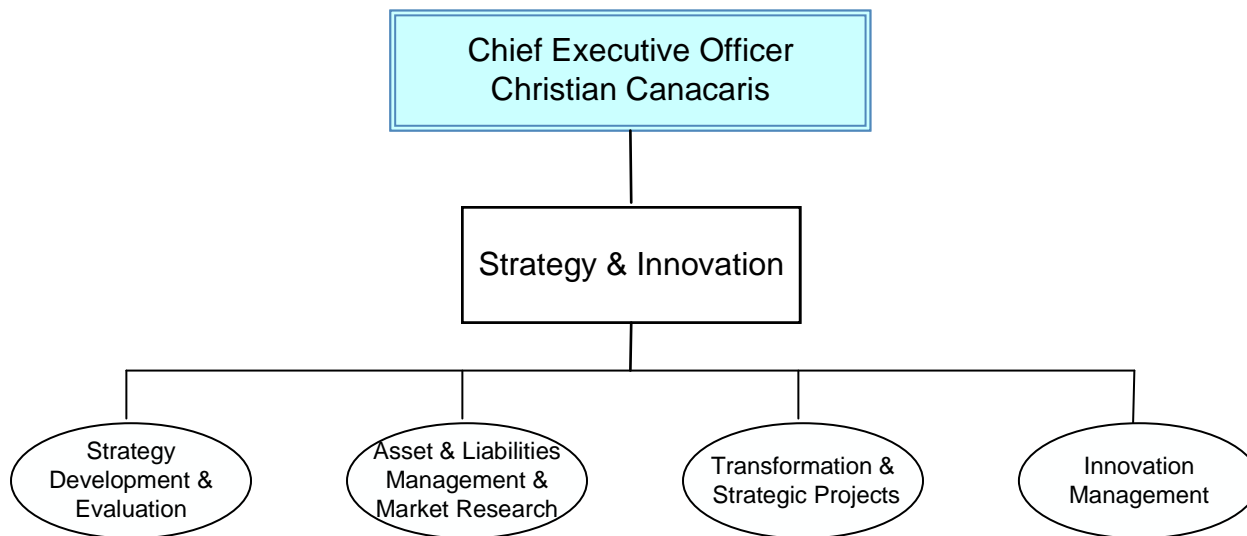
Chief Executive Officer
Christian Canacaris

Strategy & Innovation

Strategy Development & Evaluation

Asset & Liabilities Management & Market Research

Transformation & Strategic Projects

Innovation Management